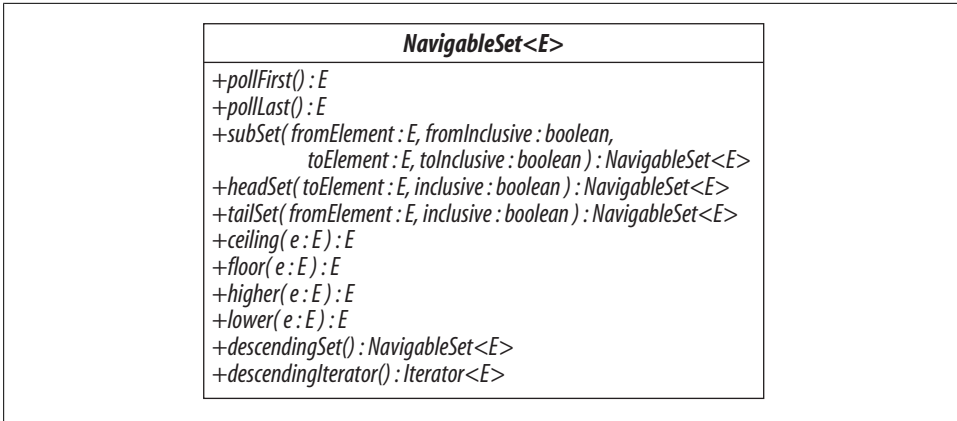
NavigableSet<E>

+pollFirst() : E
+pollLast() : E
+subSet( fromElement : E, fromInclusive : boolean, toElement : E, toInclusive : boolean ) : NavigableSet<E>
+headSet( toElement : E, inclusive : boolean ) : NavigableSet<E>
+tailSet( fromElement : E, inclusive : boolean ) : NavigableSet<E>
+ceiling( e : E ) : E
+floor( e : E ) : E
+higher( e : E ) : E
+lower( e : E ) : E
+descendingSet() : NavigableSet<E>
+descendingIterator() : Iterator<E>